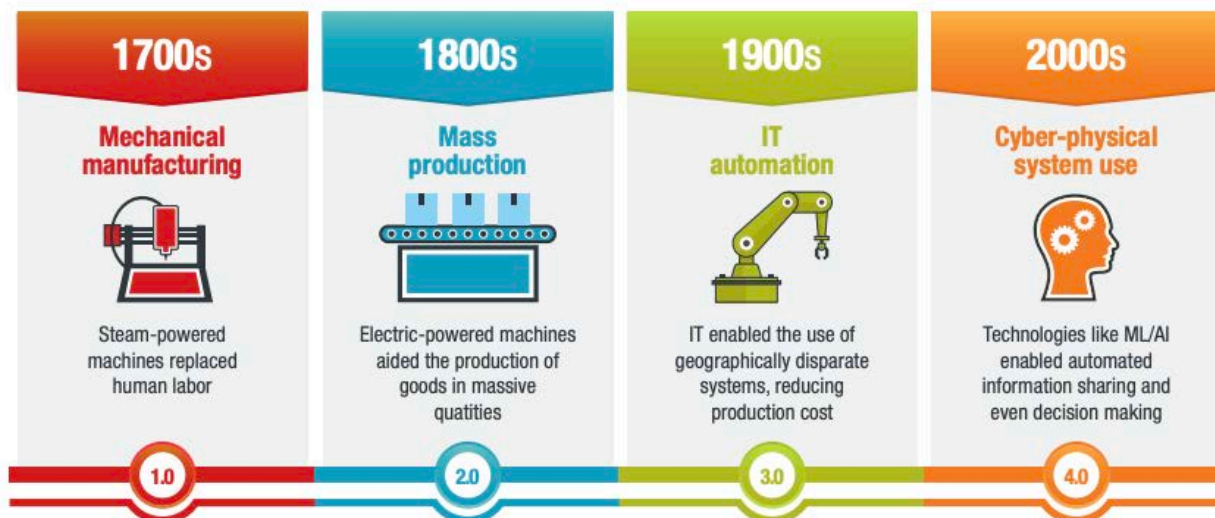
1700s

Mechanical manufacturing

Steam-powered machines replaced human labor

1.0

1800s

Mass production

Electric-powered machines aided the production of goods in massive quatities

2.0

1900s

IT automation

IT enabled the use of geographically disparate systems, reducing production cost

3.0

2000s

Cyber-physical system use

Technologies like ML/AI enabled automated information sharing and even decision making

4.0